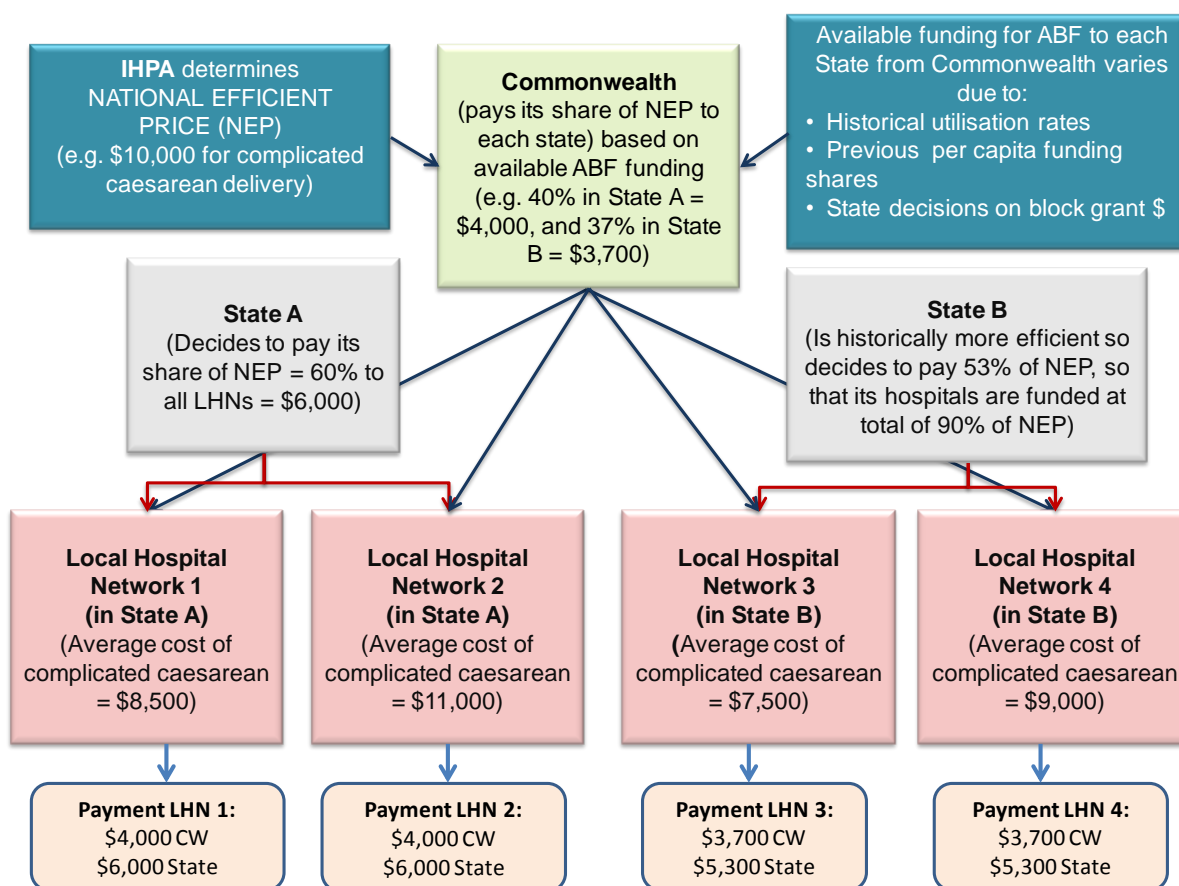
IHPA determines NATIONAL EFFICIENT PRICE (NEP) (e.g. \$10,000 for complicated caesarean delivery)

Commonwealth (pays its share of NEP to each state) based on available ABF funding (e.g. 40% in State A = \$4,000, and 37% in State B = \$3,700)

Available funding for ABF to each State from Commonwealth varies due to:
• Historical utilisation rates
• Previous per capita funding shares
• State decisions on block grant \$

State A (Decides to pay its share of NEP = 60% to all LHNs = \$6,000)

State B (Is historically more efficient so decides to pay 53% of NEP, so that its hospitals are funded at total of 90% of NEP)

Local Hospital Network 1 (in State A) (Average cost of complicated caesarean = \$8,500)

Local Hospital Network 2 (in State A) (Average cost of complicated caesarean = \$11,000)

Local Hospital Network 3 (in State B) (Average cost of complicated caesarean = \$7,500)

Local Hospital Network 4 (in State B) (Average cost of complicated caesarean = \$9,000)

Payment LHN 1: \$4,000 CW \$6,000 State

Payment LHN 2: \$4,000 CW \$6,000 State

Payment LHN 3: \$3,700 CW \$5,300 State

Payment LHN 4: \$3,700 CW \$5,300 State